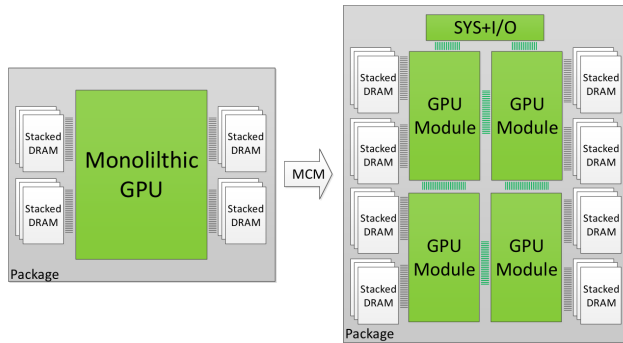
Stacked DRAM

Stacked DRAM

Monolilthic GPU

Stacked DRAM

Stacked DRAM

Package

MCM

SYS+I/O

Stacked DRAM

GPU Module

GPU Module

Stacked DRAM

Stacked DRAM

Stacked DRAM

Stacked DRAM

GPU Module

GPU Module

Stacked DRAM

Stacked DRAM

Stacked DRAM

Package